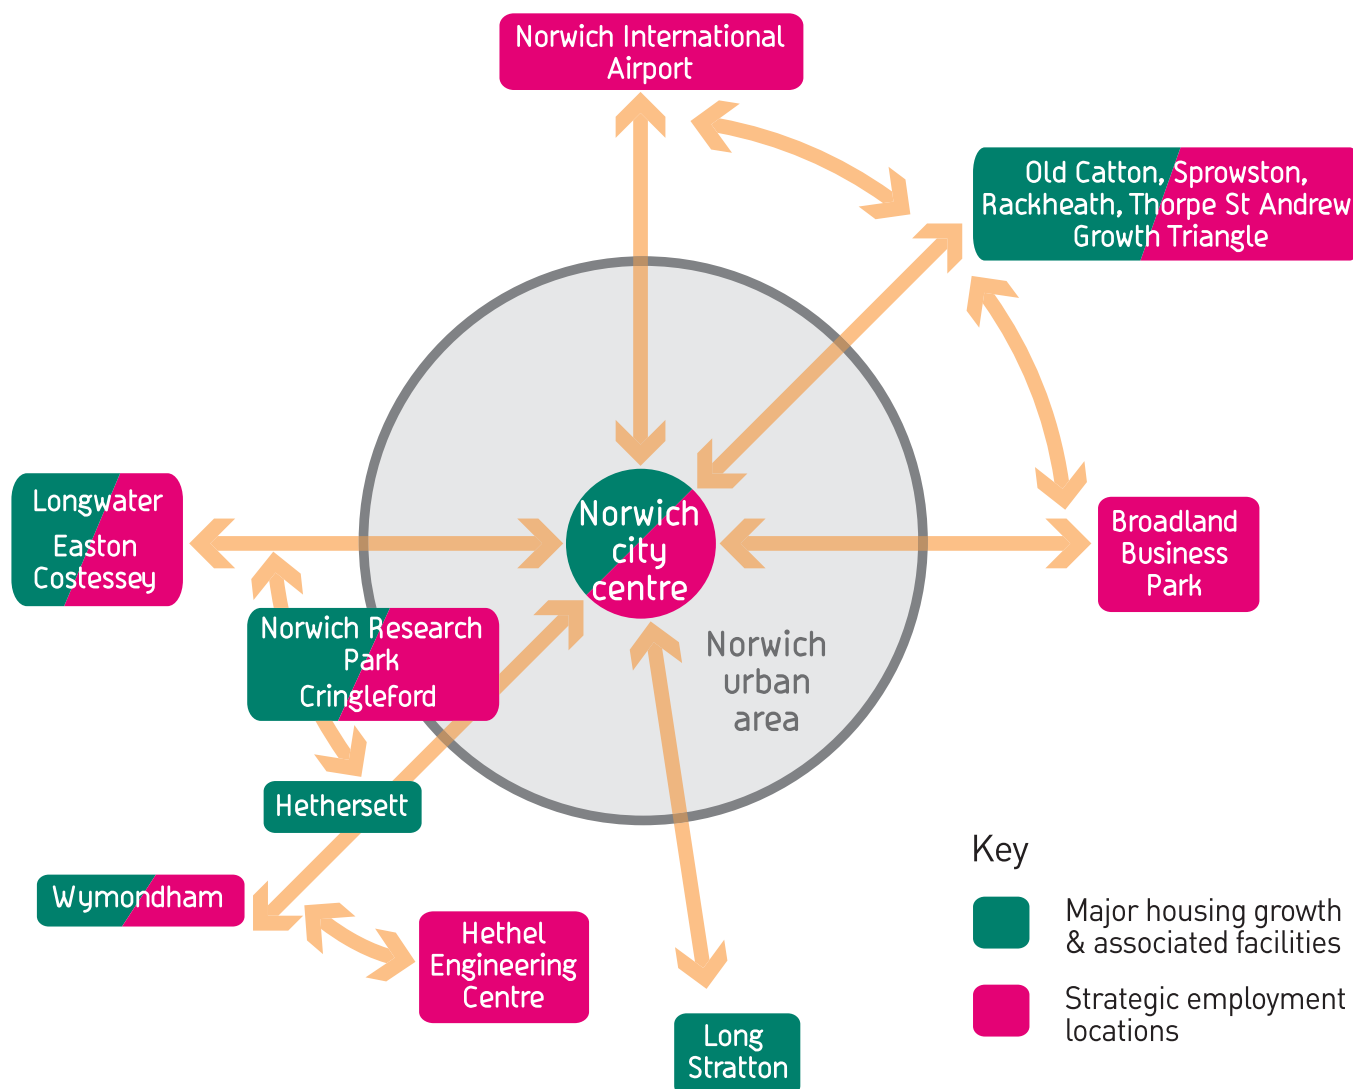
Norwich International Airport

Old Catton, Sprowston, Rackheath, Thorpe St Andrew Growth Triangle

Longwater

Easton Costessey

Norwich city centre

Broadland Business Park

Norwich Research Park Cringleford

Norwich urban area

Hethersett

Wymondham

Hethel Engineering Centre

Long Stratton

Key

Major housing growth & associated facilities

Strategic employment locations